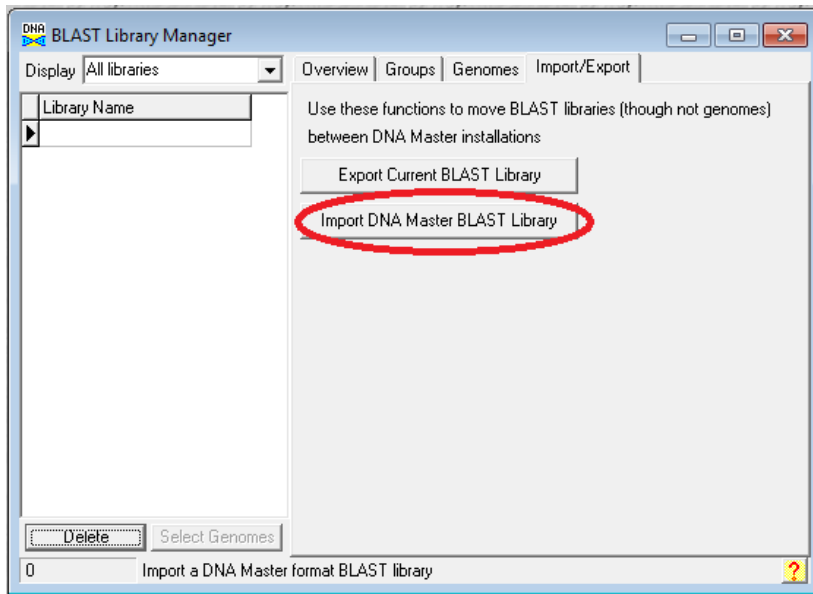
DNA BLAST Library Manager

Display All libraries

Library Name

Overview Groups Genomes Import/Export

Use these functions to move BLAST libraries (though not genomes) between DNA Master installations

Export Current BLAST Library

Import DNA Master BLAST Library

Delete Select Genomes

0 Import a DNA Master format BLAST library

?